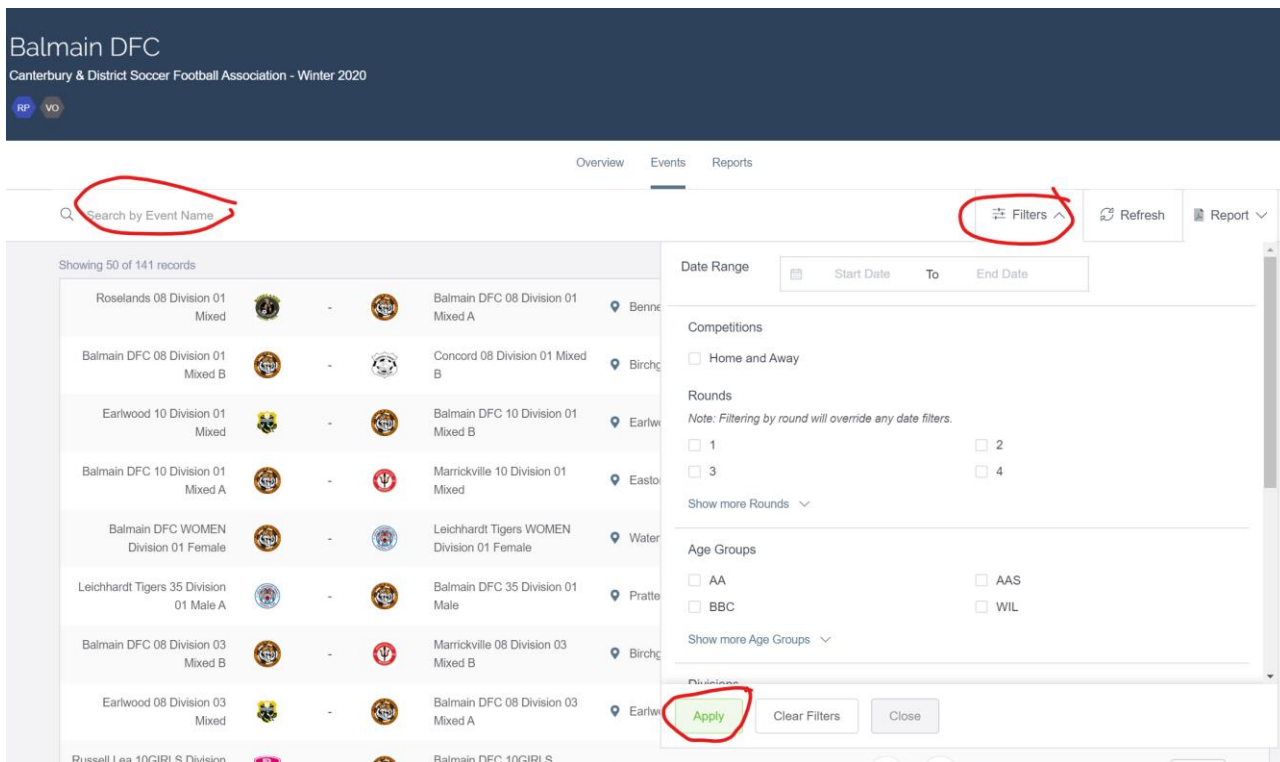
Balmain DFC
Canterbury & District Soccer Football Association - Winter 2020

RP VO

Overview Events Reports

Search by Event Name

Filters Refresh Report

Showing 50 of 141 records

| | | | |
|---|---|---|---|
| Roselands 08 Division 01 Mixed | - | Balmain DFC 08 Division 01 Mixed A | Benne |
| Balmain DFC 08 Division 01 Mixed B | - | Concord 08 Division 01 Mixed B | Birchg |
| Earlwood 10 Division 01 Mixed | - | Balmain DFC 10 Division 01 Mixed B | Earlw |
| Balmain DFC 10 Division 01 Mixed A | - | Marrickville 10 Division 01 Mixed | Easto |
| Balmain DFC WOMEN Division 01 Female | - | Leichhardt Tigers WOMEN Division 01 Female | Water |
| Leichhardt Tigers 35 Division 01 Male A | - | Balmain DFC 35 Division 01 Male | Pratte |
| Balmain DFC 08 Division 03 Mixed B | - | Marrickville 08 Division 03 Mixed B | Birchg |
| Earlwood 08 Division 03 Mixed | - | Balmain DFC 08 Division 03 Mixed A | Earlw |
| Russell Lea 10GIRLS Division | | Balmain DFC 10GIRLS | |

Date Range Start Date To End Date

Competitions
Home and Away

Rounds
Note: Filtering by round will override any date filters.
1
2
3
4
Show more Rounds

Age Groups
AA
AAS
BBC
WIL
Show more Age Groups

Divisions

Apply Clear Filters Close